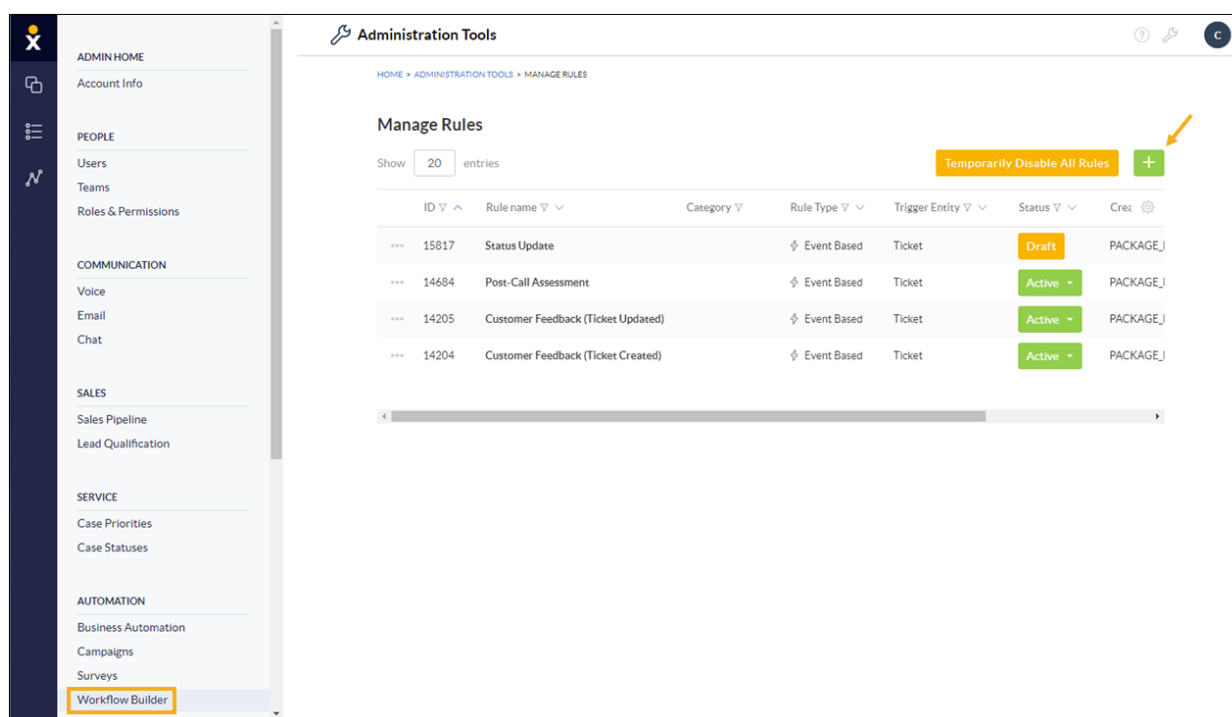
ADMIN HOME
Account Info

PEOPLE
Users
Teams
Roles & Permissions

COMMUNICATION
Voice
Email
Chat

SALES
Sales Pipeline
Lead Qualification

SERVICE
Case Priorities
Case Statuses

AUTOMATION
Business Automation
Campaigns
Surveys
Workflow Builder

Administration Tools

C

HOME > ADMINISTRATION TOOLS > MANAGE RULES

Manage Rules

Show 20 entries

Temporarily Disable All Rules

+

| | ID | Rule name | Category | Rule Type | Trigger Entity | Status | Crea |
|---|---|---|---|---|---|---|---|
| ••• | 15817 | Status Update | | Event Based | Ticket | Draft | PACKAGE_I |
| ••• | 14684 | Post-Call Assessment | | Event Based | Ticket | Active | PACKAGE_I |
| ••• | 14205 | Customer Feedback (Ticket Updated) | | Event Based | Ticket | Active | PACKAGE_I |
| ••• | 14204 | Customer Feedback (Ticket Created) | | Event Based | Ticket | Active | PACKAGE_I |